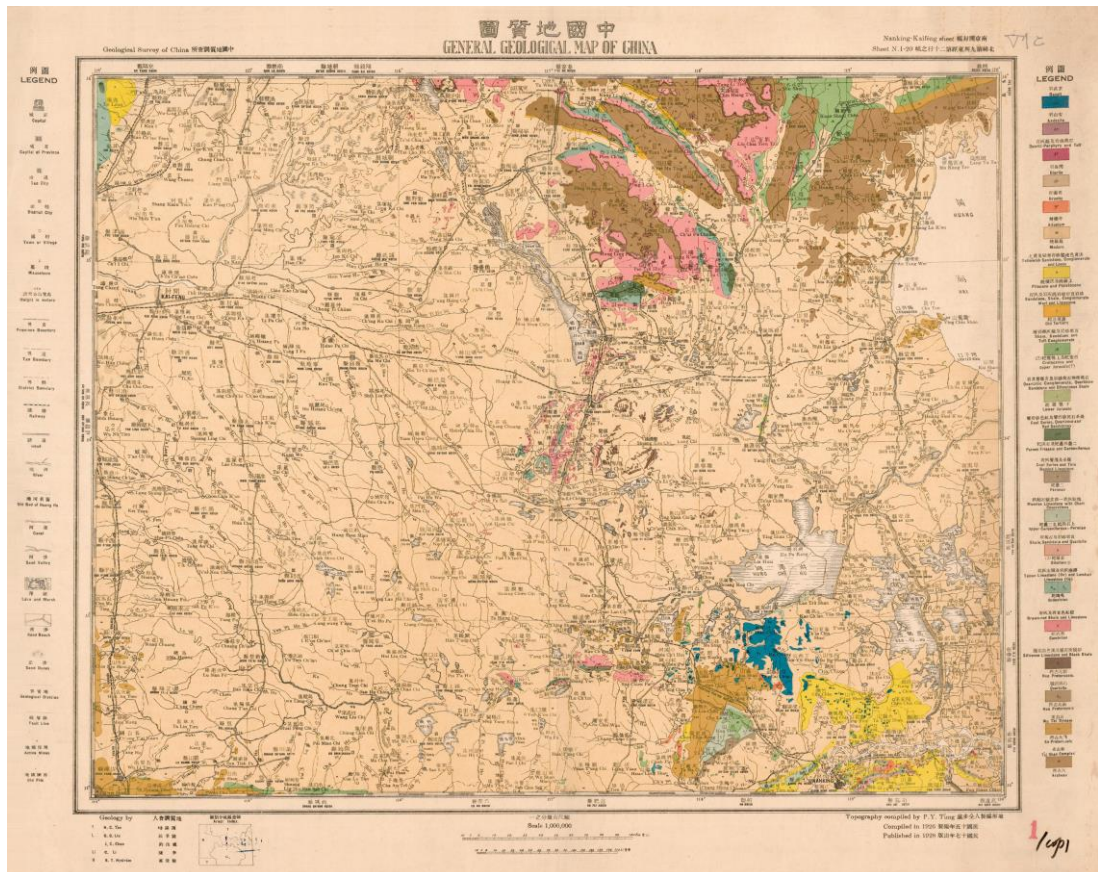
中國地質圖
GENERAL GEOLOGICAL MAP OF CHINA

Geological Survey of China 中國地質調查所

Nanking-Kaifeng sheet 南京開封幅
Sheet N.I-50 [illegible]

例圖
LEGEND

Capital
Capital of Province
Fu City
District City
Town or Village
Mountains
Height in meters
Province Boundary
Fu Boundary
District Boundary
Railway
Road
River
Old Bed of Huang Ho
Canal
Sand Valley
Lake and Marsh
Sand Beach
Sand Dunes
Geological Division
Fault Line
Active Mines
Old Mine

例圖
LEGEND

Basalt
Andesite
Rhyolite
Granite
Alluvium
Loess
Modern

Geology by 人者調質地
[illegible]
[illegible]
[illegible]
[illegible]
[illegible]

Scale 1,000,000

Topography compiled by P.Y. Ting 丁文江
Compiled in 1926 民國十五年編
Published in 1928 民國十七年出版

1/cpl